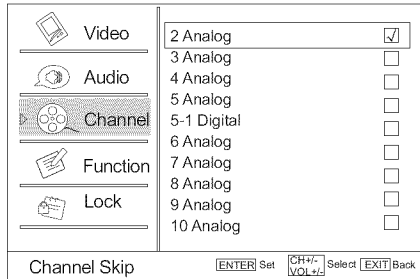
Video
Audio
Channel
Function
Lock

| | |
|---|---|
| 2 Analog | ✓ |
| 3 Analog | ☐ |
| 4 Analog | ☐ |
| 5 Analog | ☐ |
| 5-1 Digital | ☐ |
| 6 Analog | ☐ |
| 7 Analog | ☐ |
| 8 Analog | ☐ |
| 9 Analog | ☐ |
| 10 Analog | ☐ |

Channel Skip
ENTER Set
CH+/- VOL+/- Select
EXIT Back